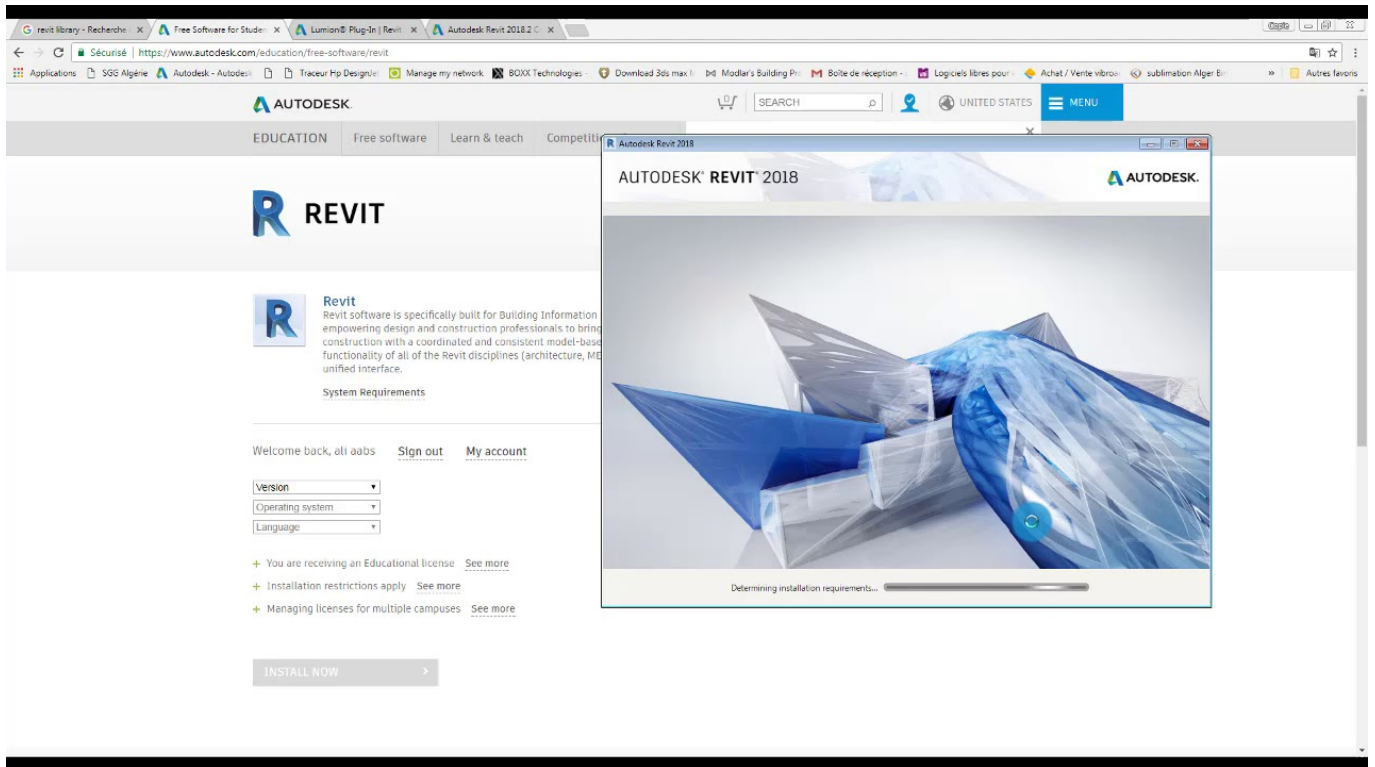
G revit library - Recherche × Free Software for Studen × Lumion® Plug-In | Revit × Autodesk Revit 2018.2 × 

Sécurisé | https://www.autodesk.com/education/free-software/revit

Applications SGG Algérie Autodesk - Autodesk Traceur Hp DesignJe Manage my network BOXX Technologies Download 3ds max Modlar's Building Pr Boîte de réception - Logiciels libres pour Achat / Vente vibro sublimation Alger Bi » Autres favoris

AUTODESK.

SEARCH UNITED STATES MENU

EDUCATION Free software Learn & teach Competiti

REVIT

Revit
Revit software is specifically built for Building Information empowering design and construction professionals to brin construction with a coordinated and consistent model-base functionality of all of the Revit disciplines (architecture, ME unified interface.

System Requirements

Welcome back, ali aabs Sign out My account

Version
Operating system
Language

+ You are receiving an Educational license See more
+ Installation restrictions apply See more
+ Managing licenses for multiple campuses See more

INSTALL NOW

Autodesk Revit 2018

AUTODESK® REVIT® 2018

AUTODESK.

Determining installation requirements...